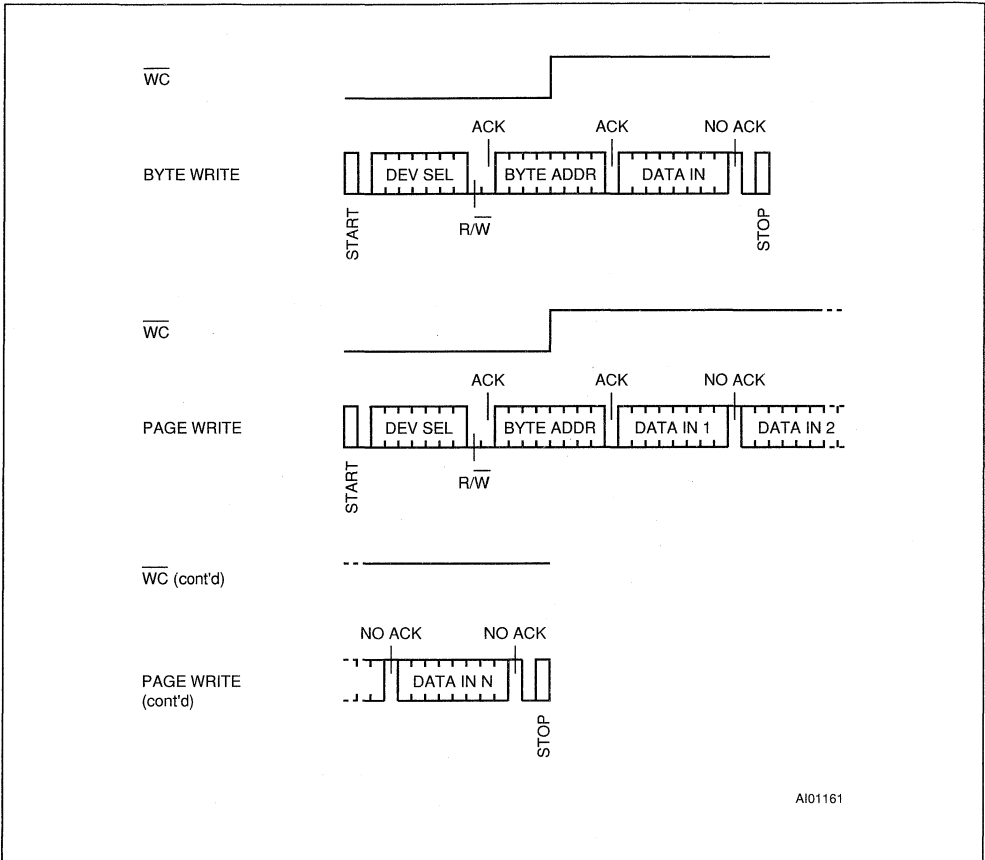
$\overline{WC}$

ACK ACK NO ACK

BYTE WRITE

DEV SEL BYTE ADDR DATA IN

START $R/\overline{W}$ STOP

$\overline{WC}$

ACK ACK NO ACK

PAGE WRITE

DEV SEL BYTE ADDR DATA IN 1 DATA IN 2

START $R/\overline{W}$

$\overline{WC}$ (cont'd)

NO ACK NO ACK

PAGE WRITE (cont'd)

DATA IN N

STOP

AI01161